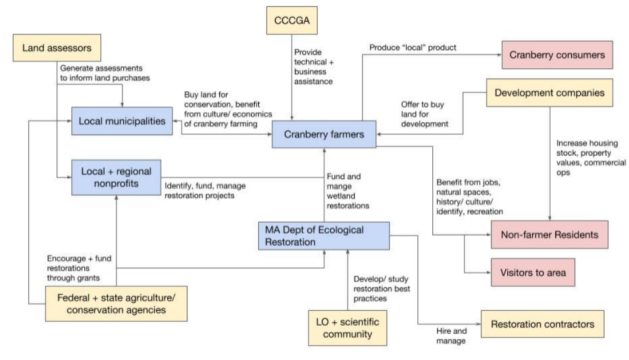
CCCGA

Land assessors

Generate assessments to inform land purchases

Provide technical + business assistance

Produce "local" product

Cranberry consumers

Development companies

Buy land for conservation, benefit from culture/ economics of cranberry farming

Offer to buy land for development

Local municipalities

Cranberry farmers

Increase housing stock, property values, commercial ops

Local + regional nonprofits

Identify, fund, manage restoration projects

Fund and mange wetland restorations

Benefit from jobs, natural spaces, history/ culture/ identify, recreation

MA Dept of Ecological Restoration

Non-farmer Residents

Encourage + fund restorations through grants

Visitors to area

Develop/ study restoration best practices

Federal + state agriculture/ conservation agencies

Hire and manage

Restoration contractors

LO + scientific community